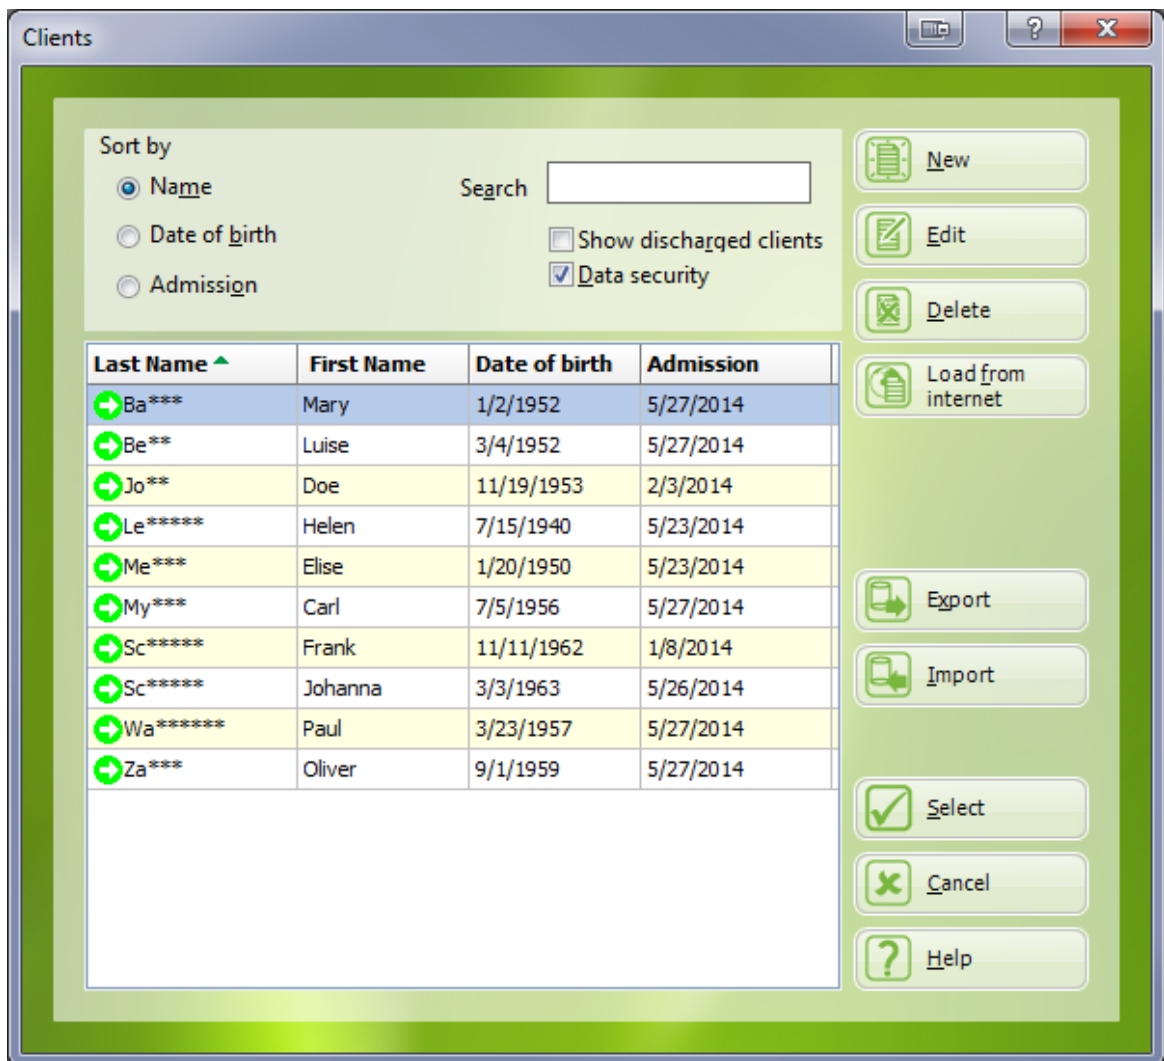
Clients

Sort by
Name
Date of birth
Admission

Search

Show discharged clients
Data security

| Last Name | First Name | Date of birth | Admission |
|---|---|---|---|
| Ba*** | Mary | 1/2/1952 | 5/27/2014 |
| Be** | Luise | 3/4/1952 | 5/27/2014 |
| Jo** | Doe | 11/19/1953 | 2/3/2014 |
| Le***** | Helen | 7/15/1940 | 5/23/2014 |
| Me*** | Elise | 1/20/1950 | 5/23/2014 |
| My*** | Carl | 7/5/1956 | 5/27/2014 |
| Sc***** | Frank | 11/11/1962 | 1/8/2014 |
| Sc***** | Johanna | 3/3/1963 | 5/26/2014 |
| Wa****** | Paul | 3/23/1957 | 5/27/2014 |
| Za*** | Oliver | 9/1/1959 | 5/27/2014 |

New
Edit
Delete
Load from internet
Export
Import
Select
Cancel
Help